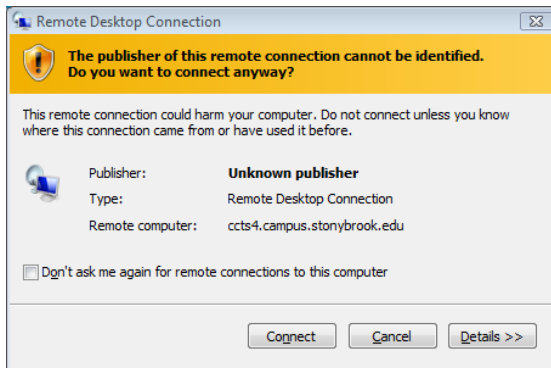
Remote Desktop Connection

The publisher of this remote connection cannot be identified. Do you want to connect anyway?

This remote connection could harm your computer. Do not connect unless you know where this connection came from or have used it before.

| | |
|---|---|
| Publisher: | Unknown publisher |
| Type: | Remote Desktop Connection |
| Remote computer: | ccts4.campus.stonybrook.edu |

Don't ask me again for remote connections to this computer

Connect Cancel Details >>